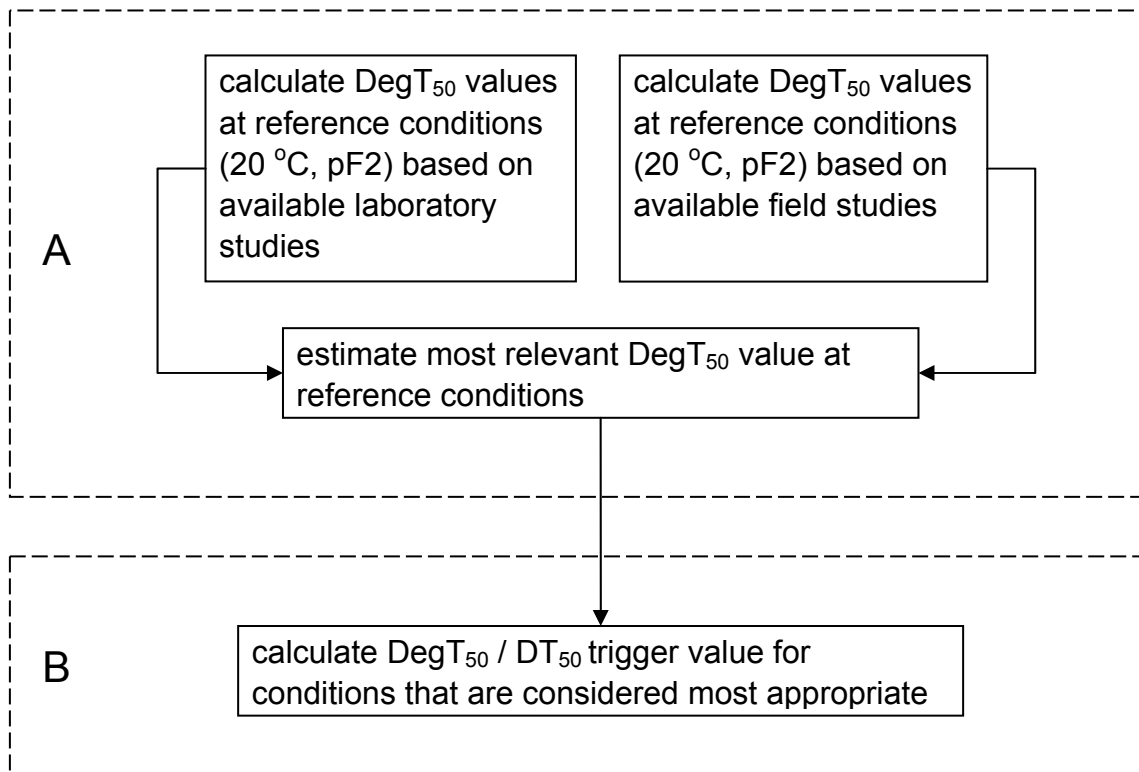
calculate $DegT_{50}$ values at reference conditions (20 $^{o}$C, pF2) based on available laboratory studies

calculate $DegT_{50}$ values at reference conditions (20 $^{o}$C, pF2) based on available field studies

A

estimate most relevant $DegT_{50}$ value at reference conditions

B

calculate $DegT_{50}$ / $DT_{50}$ trigger value for conditions that are considered most appropriate